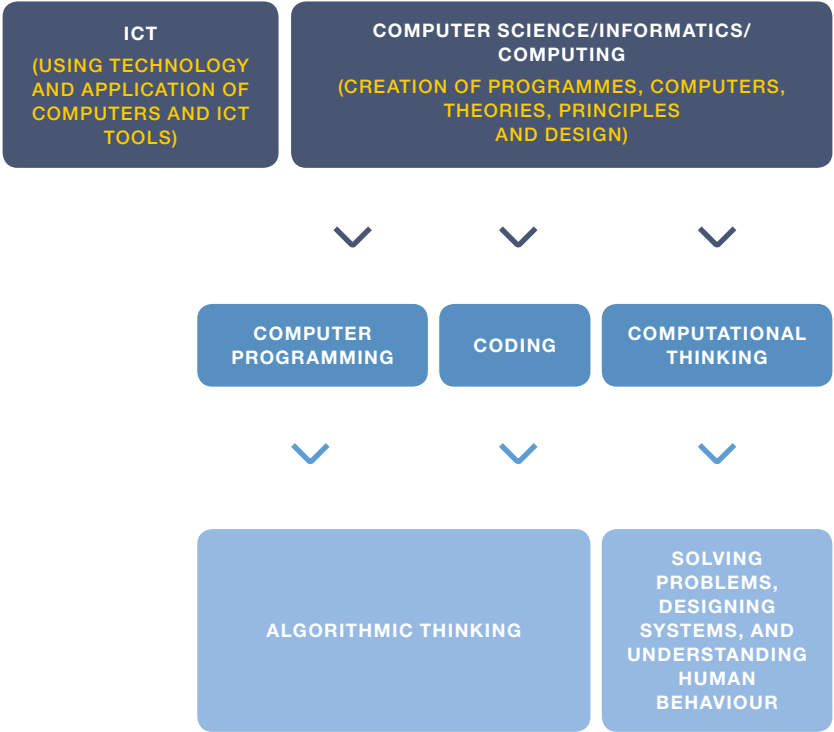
ICT
(USING TECHNOLOGY AND APPLICATION OF COMPUTERS AND ICT TOOLS)

COMPUTER SCIENCE/INFORMATICS/ COMPUTING
(CREATION OF PROGRAMMES, COMPUTERS, THEORIES, PRINCIPLES AND DESIGN)

COMPUTER PROGRAMMING

CODING

COMPUTATIONAL THINKING

ALGORITHMIC THINKING

SOLVING PROBLEMS, DESIGNING SYSTEMS, AND UNDERSTANDING HUMAN BEHAVIOUR